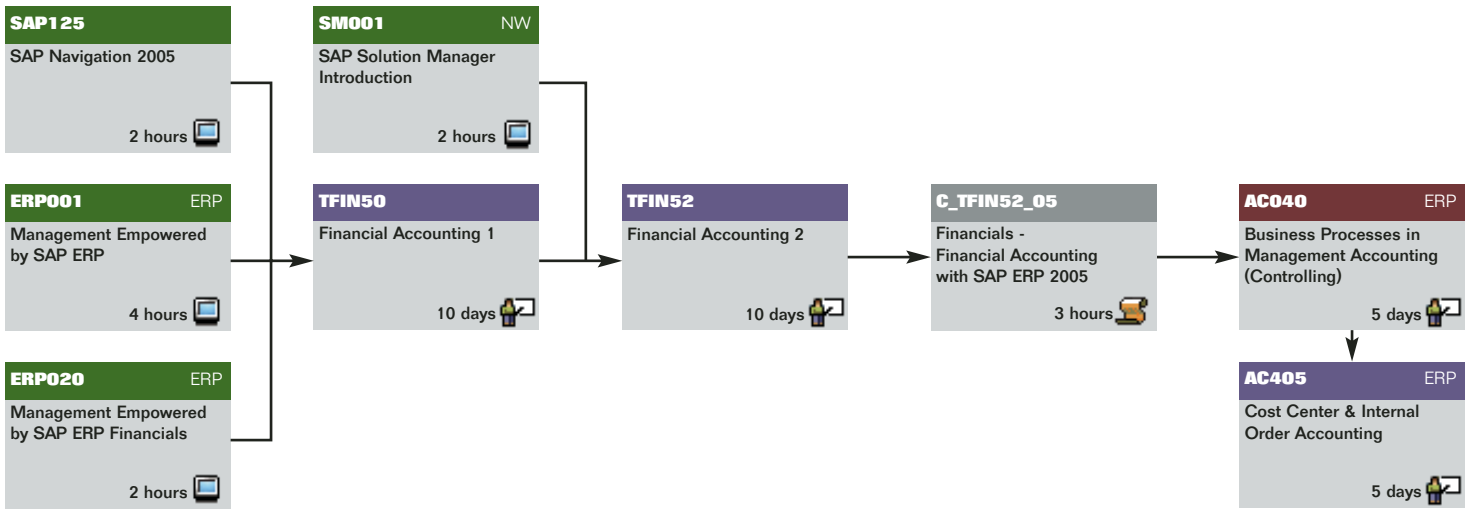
SAP125
SAP Navigation 2005
2 hours

ERP001 ERP
Management Empowered by SAP ERP
4 hours

ERP020 ERP
Management Empowered by SAP ERP Financials
2 hours

SM001 NW
SAP Solution Manager Introduction
2 hours

TFIN50
Financial Accounting 1
10 days

TFIN52
Financial Accounting 2
10 days

C_TFIN52_05
Financials - Financial Accounting with SAP ERP 2005
3 hours

AC040 ERP
Business Processes in Management Accounting (Controlling)
5 days

AC405 ERP
Cost Center & Internal Order Accounting
5 days